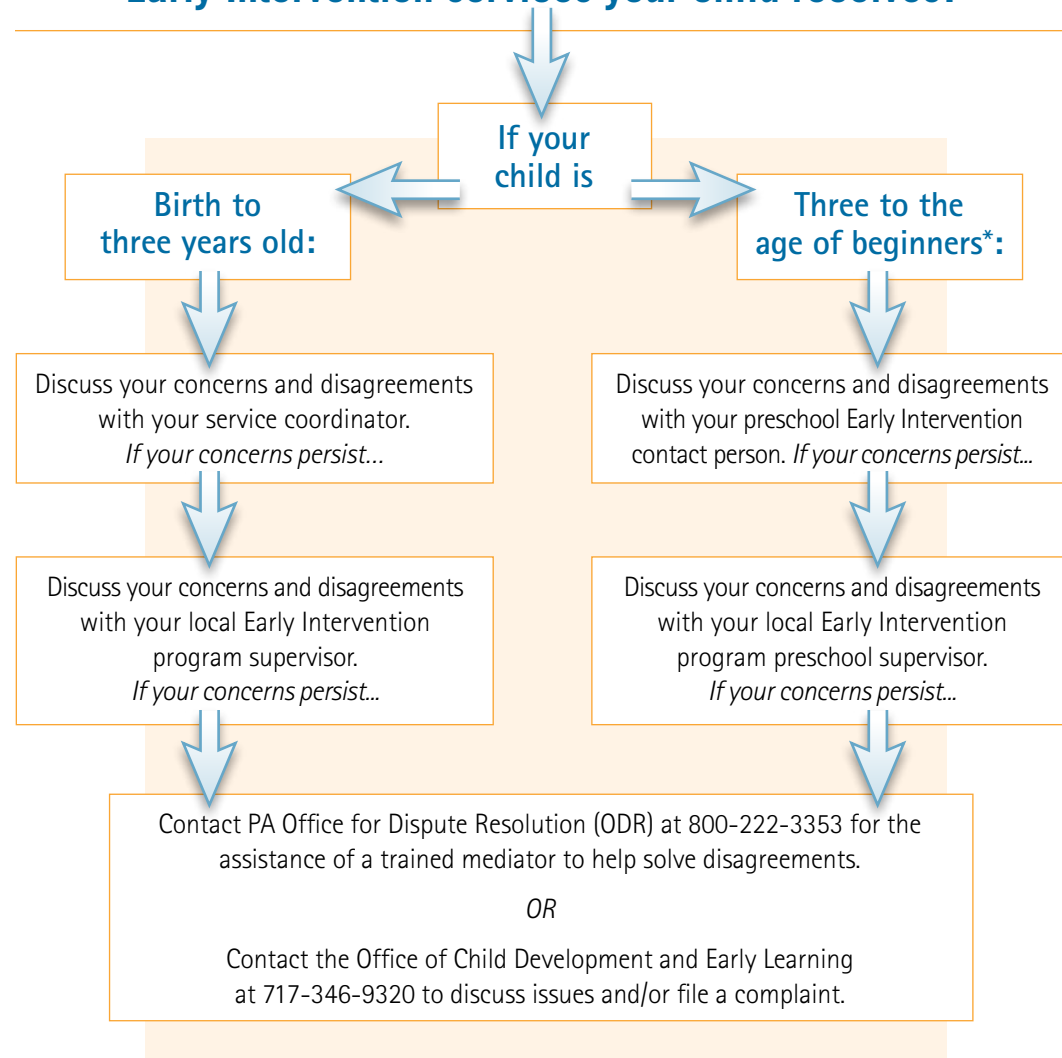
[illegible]

If your child is

Birth to three years old:

Three to the age of beginners*:

Discuss your concerns and disagreements with your service coordinator. *If your concerns persist…*

Discuss your concerns and disagreements with your preschool Early Intervention contact person. *If your concerns persist…*

Discuss your concerns and disagreements with your local Early Intervention program supervisor. *If your concerns persist…*

Discuss your concerns and disagreements with your local Early Intervention program preschool supervisor. *If your concerns persist…*

Contact PA Office for Dispute Resolution (ODR) at 800-222-3353 for the assistance of a trained mediator to help solve disagreements.

*OR*

Contact the Office of Child Development and Early Learning at 717-346-9320 to discuss issues and/or file a complaint.